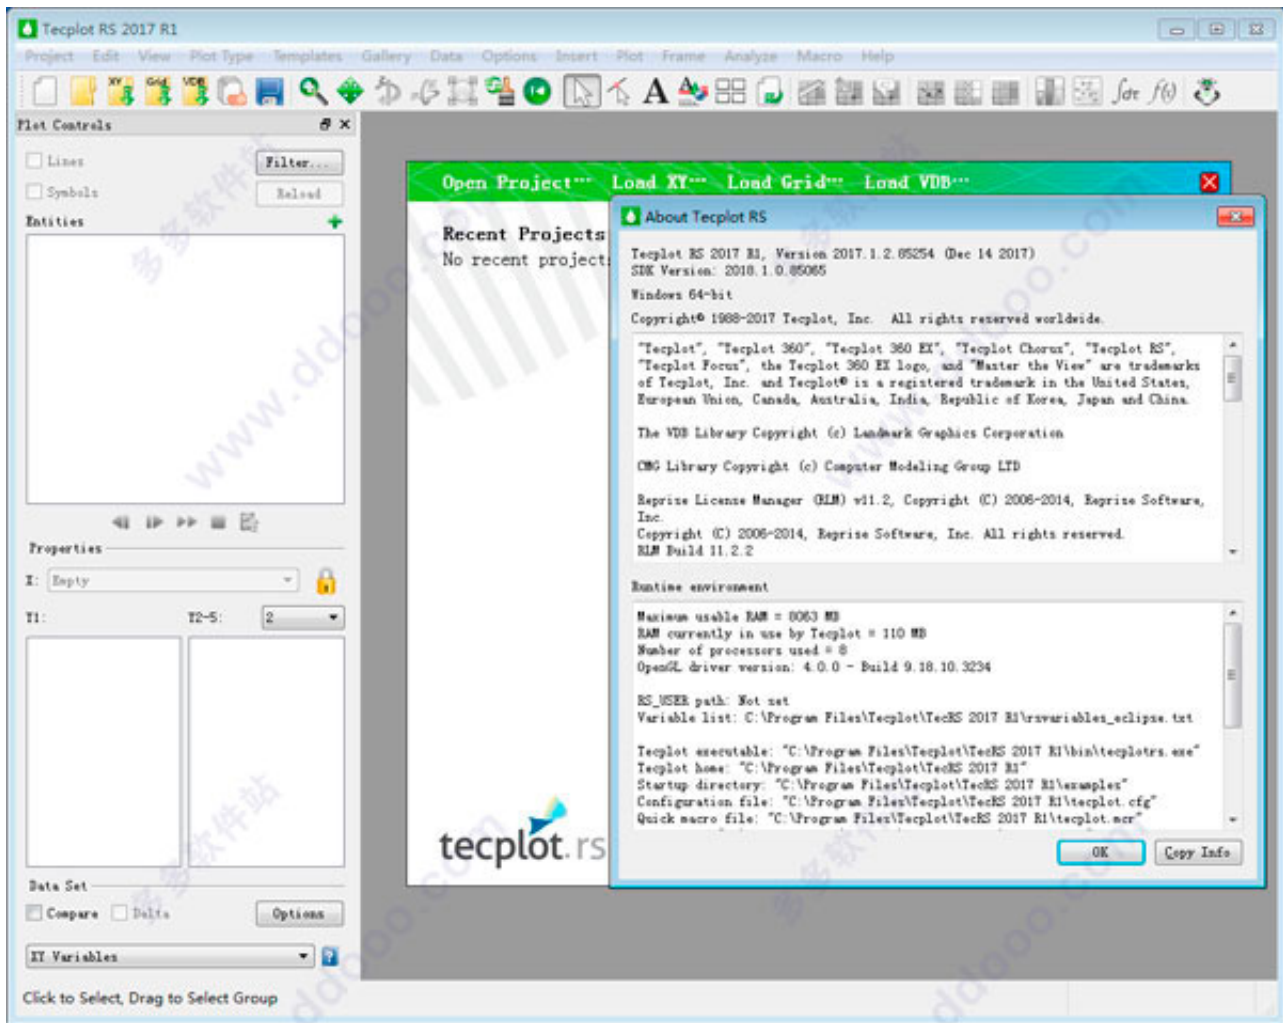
Tecplot RS 2017 R1

Project Edit View Plot Type Templates Gallery Data Options Insert Plot Frame Analyze Macro Help

Plot Controls

Lines
Filter...
Symbols
Reload
Entities

Properties
X: Empty
T1:
T2-5: 2

Data Set
Compare
Delta
Options
XY Variables

Open Project... Load XY... Load Grid... Load VDB...

Recent Projects
No recent project

About Tecplot RS

Tecplot RS 2017 R1, Version 2017.1.2.85254 (Dec 14 2017)
SDK Version: 2018.1.0.85065

Windows 64-bit

Copyright© 1988-2017 Tecplot, Inc. All rights reserved worldwide.

"Tecplot", "Tecplot 360", "Tecplot 360 EX", "Tecplot Chorus", "Tecplot RS", "Tecplot Focus", the Tecplot 360 EX logo, and "Master the View" are trademarks of Tecplot, Inc. and Tecplot® is a registered trademark in the United States, European Union, Canada, Australia, India, Republic of Korea, Japan and China.

The VDB Library Copyright (c) Landmark Graphics Corporation

CMG Library Copyright (c) Computer Modeling Group LTD

Reprise License Manager (RLM) v11.2, Copyright (C) 2006-2014, Reprise Software, Inc.
Copyright (C) 2006-2014, Reprise Software, Inc. All rights reserved.
RLM Build 11.2.2

Runtime environment

Maximum usable RAM = 8063 MB
RAM currently in use by Tecplot = 110 MB
Number of processors used = 8
OpenGL driver version: 4.0.0 - Build 9.18.10.3234

RS_USER path: Not set
Variable list: C:\Program Files\Tecplot\TecRS 2017 R1\rsvariables_eclipse.txt

Tecplot executable: "C:\Program Files\Tecplot\TecRS 2017 R1\bin\tecplotrs.exe"
Tecplot home: "C:\Program Files\Tecplot\TecRS 2017 R1"
Startup directory: "C:\Program Files\Tecplot\TecRS 2017 R1\examples"
Configuration file: "C:\Program Files\Tecplot\TecRS 2017 R1\tecplot.cfg"
Quick macro file: "C:\Program Files\Tecplot\TecRS 2017 R1\tecplot.mcr"

OK
Copy Info

tecplot.rs

Click to Select, Drag to Select Group